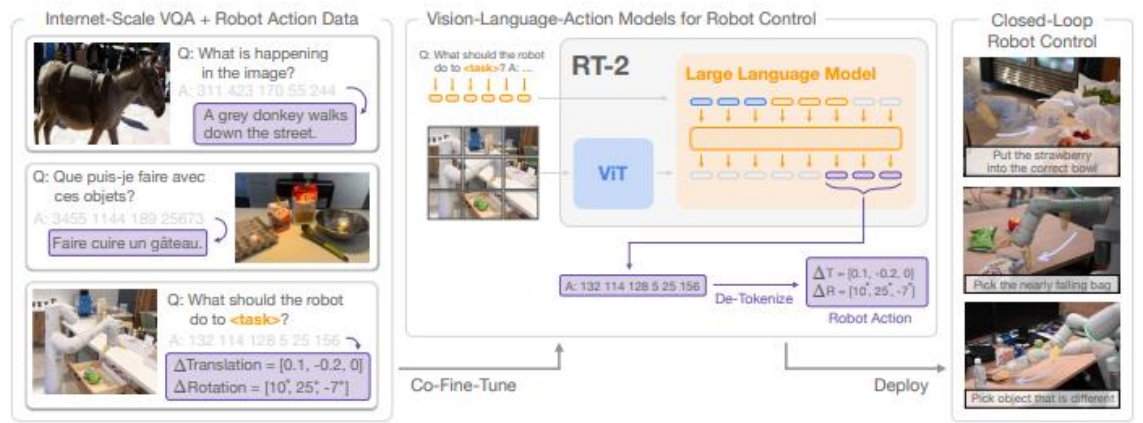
Internet-Scale VQA + Robot Action Data

Q: What is happening in the image?
A: 311 423 170 55 244
A grey donkey walks down the street.

Q: Que puis-je faire avec ces objets?
A: 3455 1144 189 25673
Faire cuire un gâteau.

Q: What should the robot do to <task>?
A: 132 114 128 5 25 156
$\Delta$Translation = [0.1, -0.2, 0]
$\Delta$Rotation = [10°, 25°, -7°]

Vision-Language-Action Models for Robot Control

Q: What should the robot do to <task>? A: ...

RT-2

Large Language Model

ViT

A: 132 114 128 5 25 156

De-Tokenize

$\Delta$T = [0.1, -0.2, 0]
$\Delta$R = [10°, 25°, -7°]

Robot Action

Co-Fine-Tune

Deploy

Closed-Loop Robot Control

Put the strawberry into the correct bowl

Pick the nearly falling bag

Pick object that is different